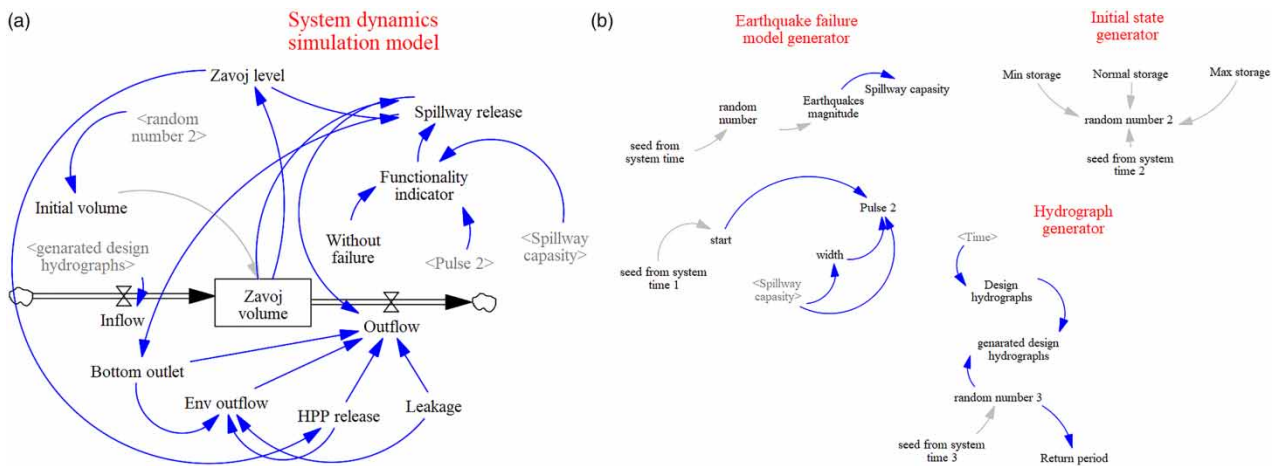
(a)

System dynamics simulation model

Zavoj level

<random number 2>

Spillway release

Functionality indicator

Initial volume

Without failure

<Pulse 2>

<Spillway capasity>

<genarated design hydrographs>

Zavoj volume

Inflow

Outflow

Bottom outlet

Env outflow

HPP release

Leakage

(b)

Earthquake failure model generator

Initial state generator

Spillway capasity

random number

Earthquakes magnitude

seed from system time

Min storage

Normal storage

Max storage

random number 2

seed from system time 2

start

Pulse 2

width

seed from system time 1

<Spillway capasity>

Hydrograph generator

<Time>

Design hydrographs

genarated design hydrographs

random number 3

seed from system time 3

Return period